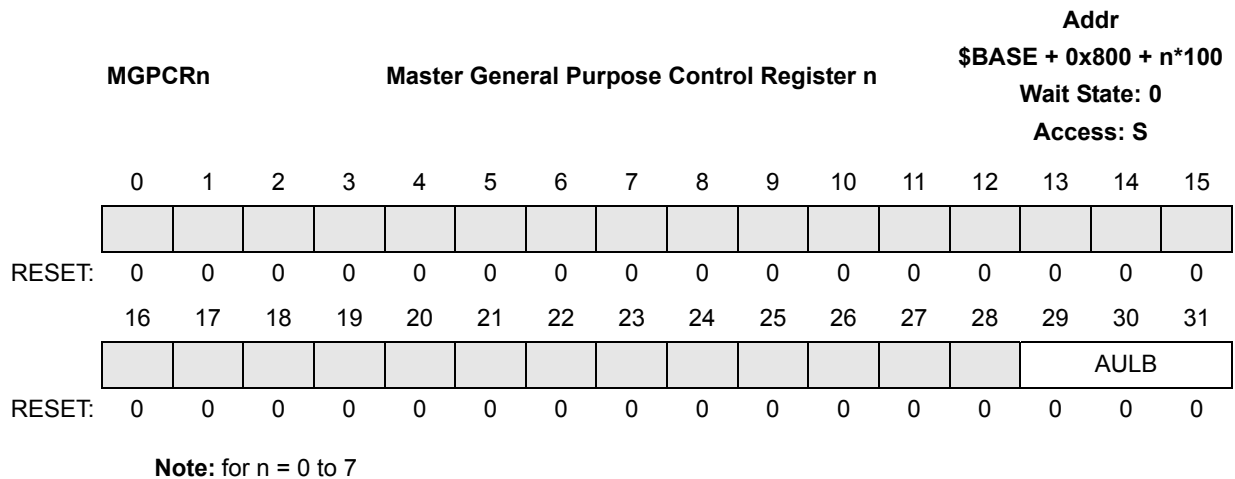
MGPCRn Master General Purpose Control Register n

Addr
\$BASE + 0x800 + n*100
Wait State: 0
Access: S

| | 0 | 1 | 2 | 3 | 4 | 5 | 6 | 7 | 8 | 9 | 10 | 11 | 12 | 13 | 14 | 15 |
|---|---|---|---|---|---|---|---|---|---|---|---|---|---|---|---|---|
| | | | | | | | | | | | | | | | | |
| RESET: | 0 | 0 | 0 | 0 | 0 | 0 | 0 | 0 | 0 | 0 | 0 | 0 | 0 | 0 | 0 | 0 |

| | 16 | 17 | 18 | 19 | 20 | 21 | 22 | 23 | 24 | 25 | 26 | 27 | 28 | 29 | 30 | 31 |
|---|---|---|---|---|---|---|---|---|---|---|---|---|---|---|---|---|
| | | | | | | | | | | | | | | AULB | | |
| RESET: | 0 | 0 | 0 | 0 | 0 | 0 | 0 | 0 | 0 | 0 | 0 | 0 | 0 | 0 | 0 | 0 |

Note: for n = 0 to 7